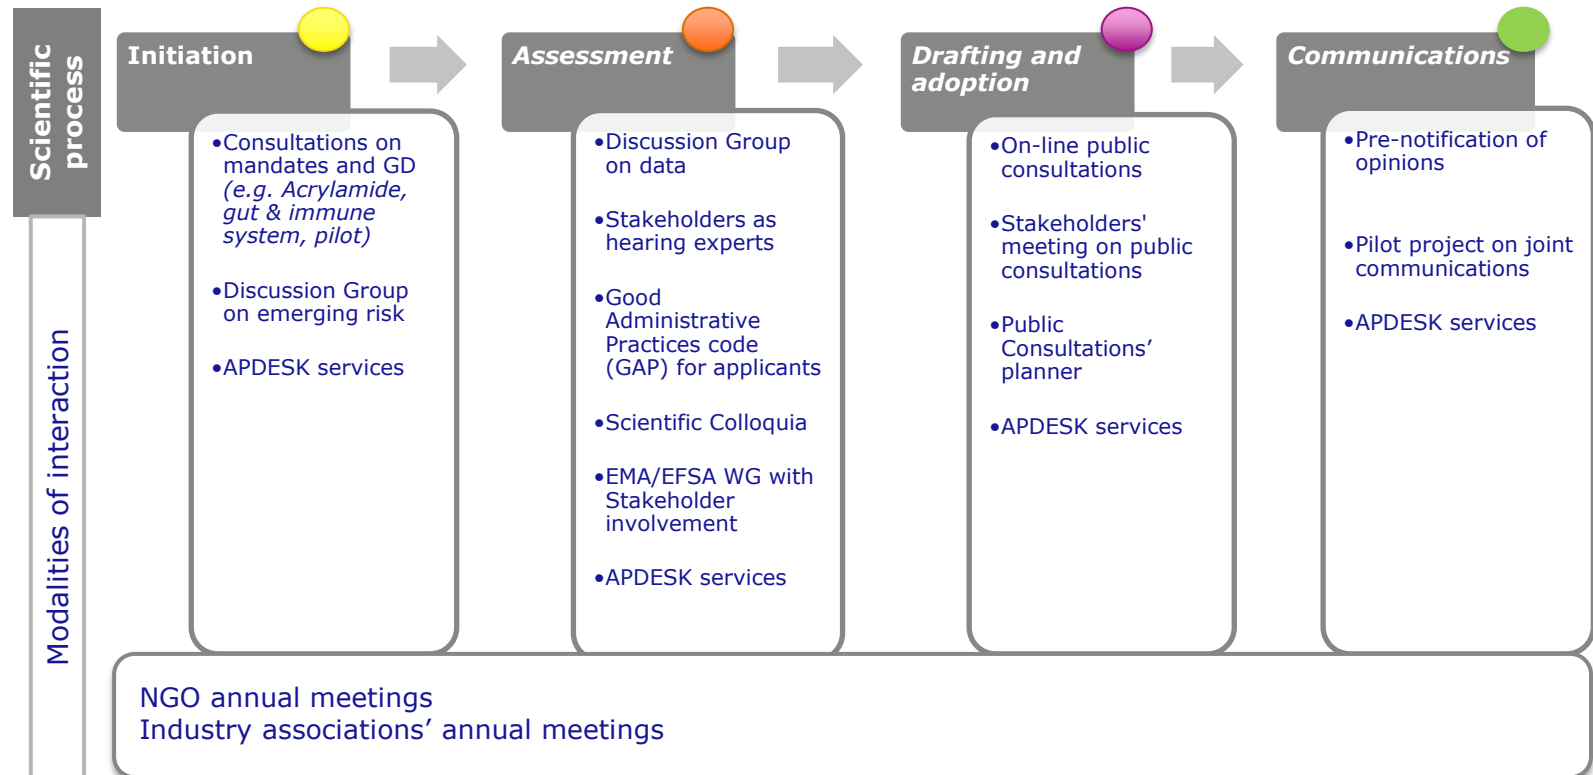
Scientific process

Modalities of interaction

Initiation

•Consultations on mandates and GD *(e.g. Acrylamide, gut & immune system, pilot)*

•Discussion Group on emerging risk

•APDESK services

Assessment

•Discussion Group on data

•Stakeholders as hearing experts

•Good Administrative Practices code (GAP) for applicants

•Scientific Colloquia

•EMA/EFSA WG with Stakeholder involvement

•APDESK services

Drafting and adoption

•On-line public consultations

•Stakeholders' meeting on public consultations

•Public Consultations' planner

•APDESK services

Communications

•Pre-notification of opinions

•Pilot project on joint communications

•APDESK services

NGO annual meetings
Industry associations' annual meetings